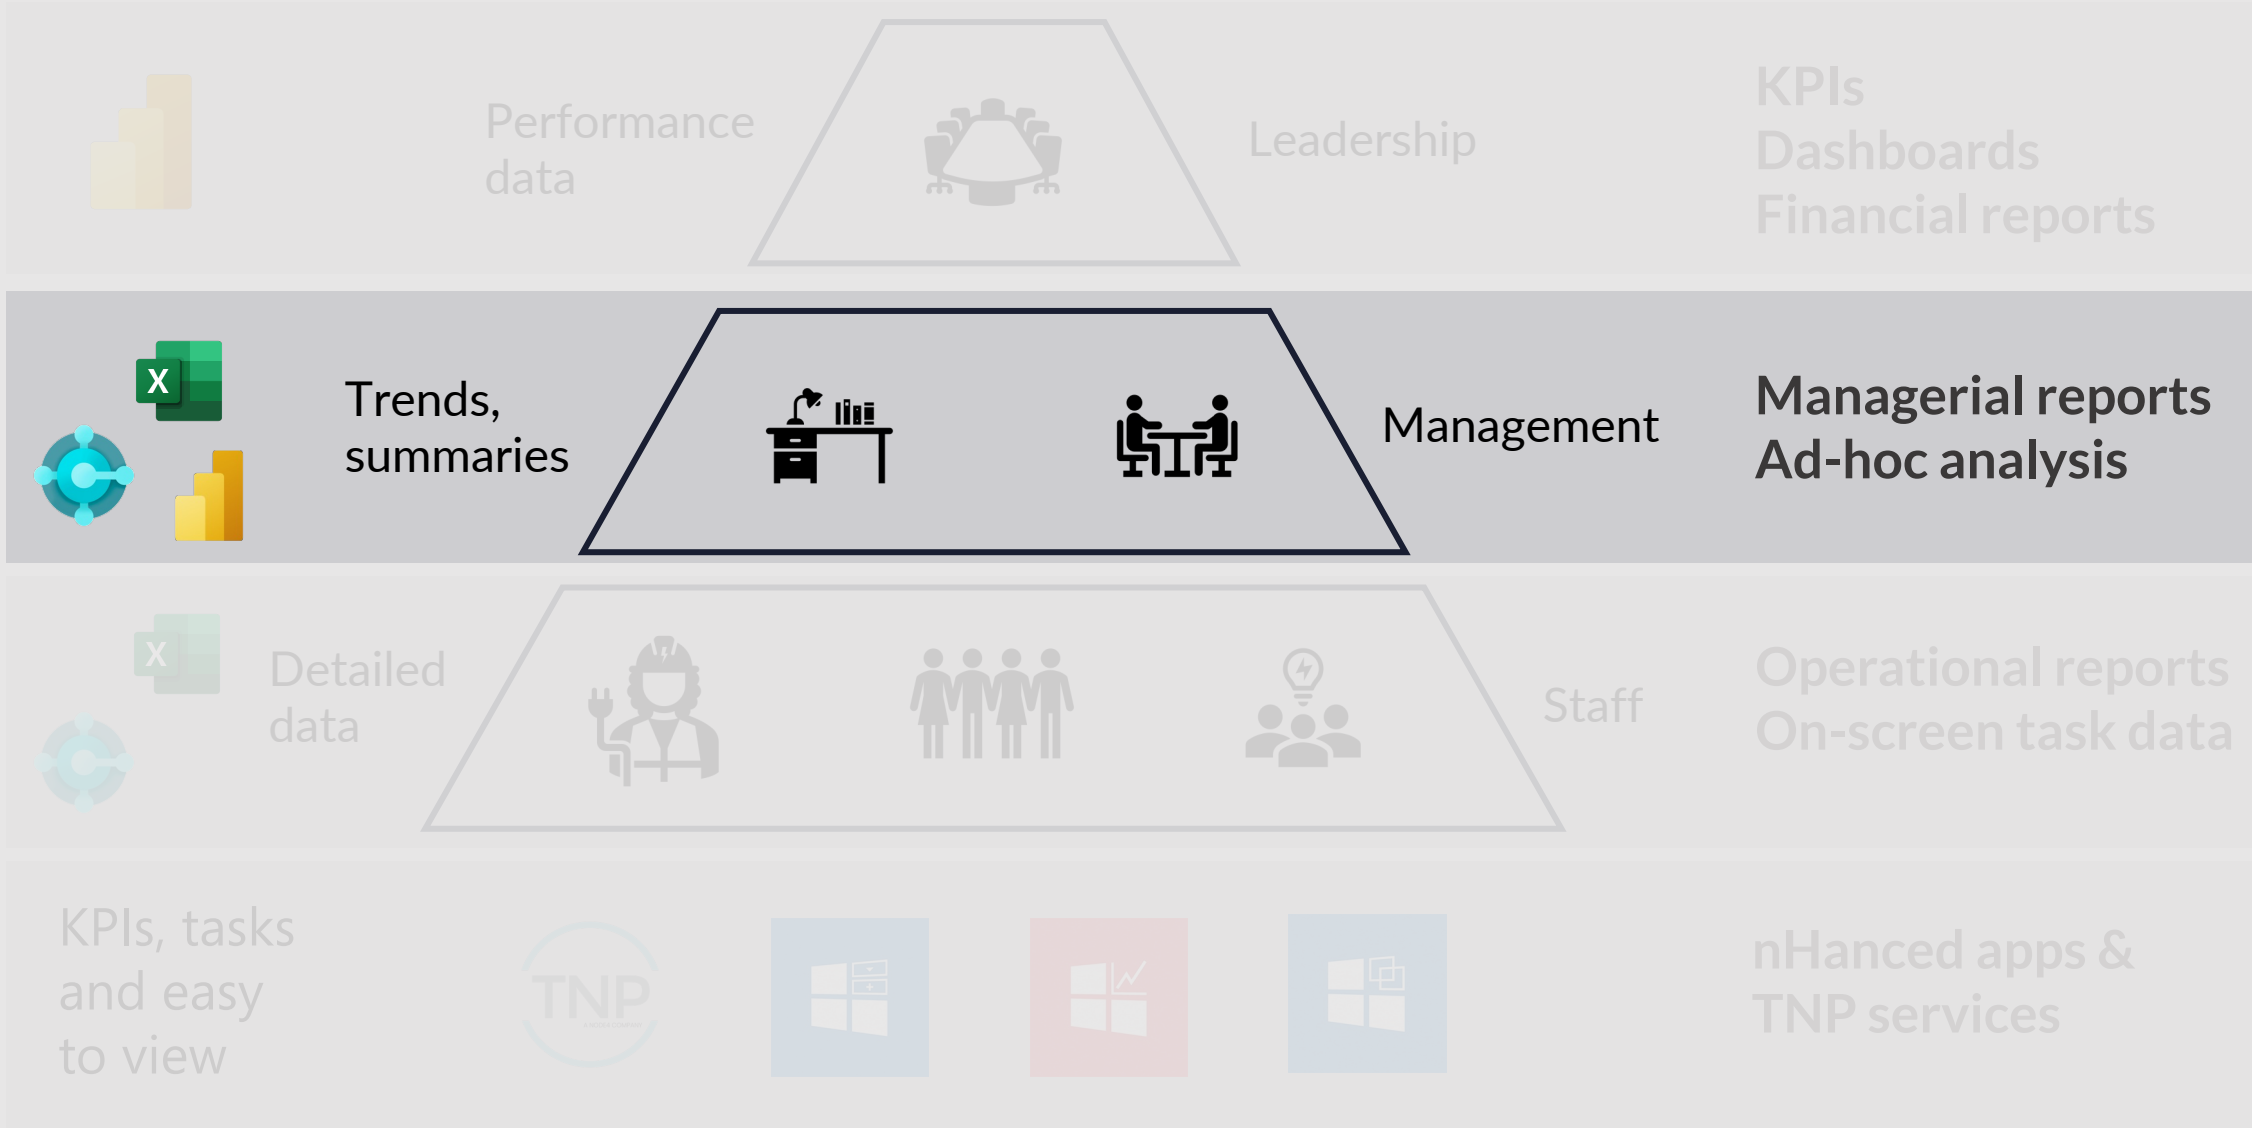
Performance data

Leadership

KPIs
Dashboards
Financial reports

X

Trends, summaries

Management

Managerial reports
Ad-hoc analysis

X

Detailed data

Staff

Operational reports
On-screen task data

KPIs, tasks and easy to view

TNP

nHanced apps &
TNP services